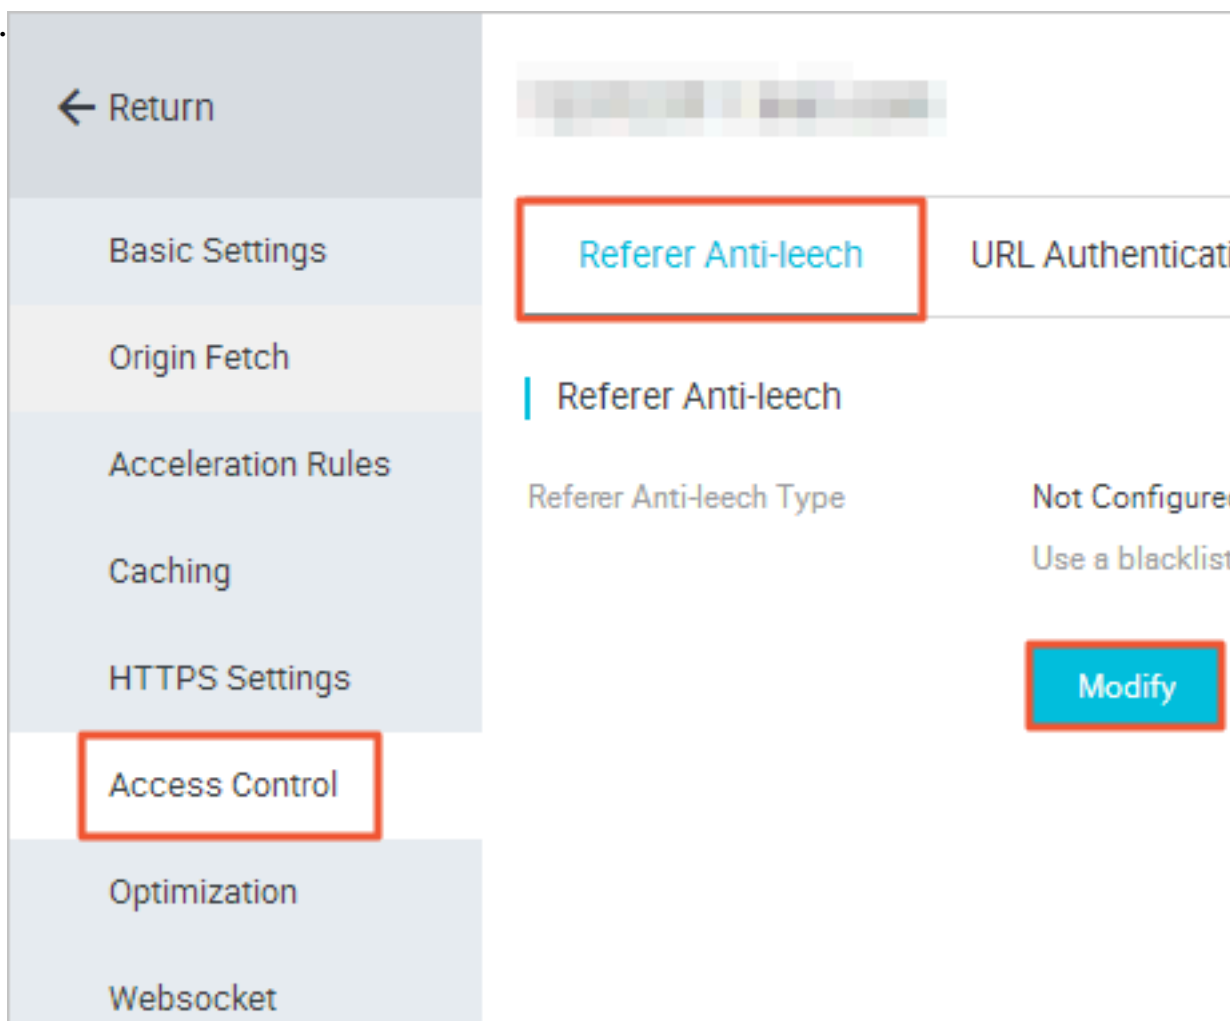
Return

Basic Settings

Origin Fetch

Acceleration Rules

Caching

HTTPS Settings

Access Control

Optimization

Websocket

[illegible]

Referer Anti-leech

URL Authenticati

Referer Anti-leech

Referer Anti-leech Type

Not Configure

Use a blacklist

Modify